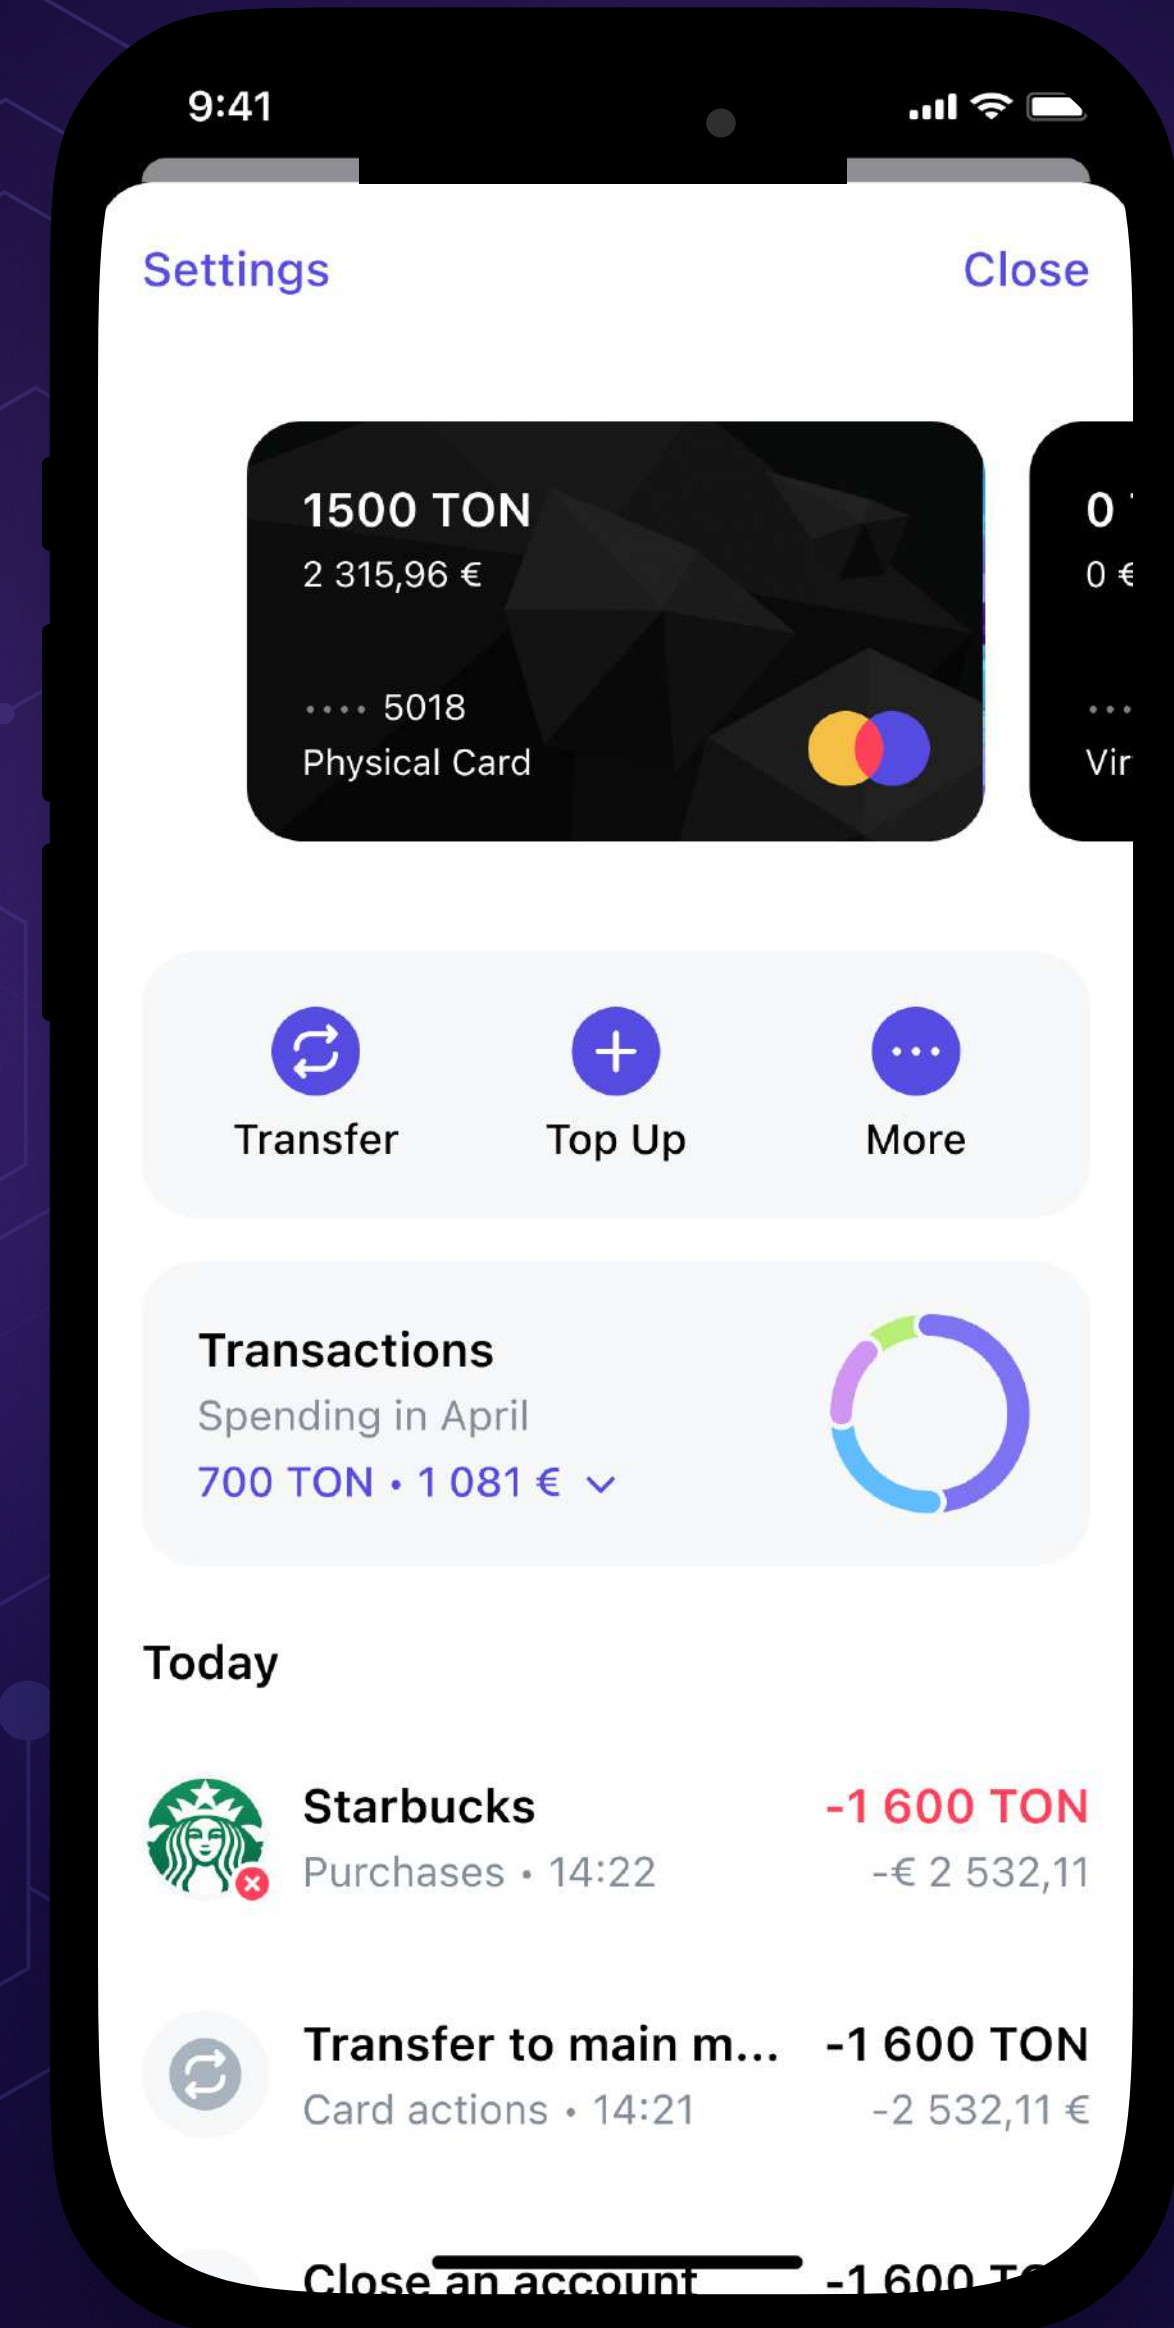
9:41

Settings Close

1500 TON
2 315,96 €
•••• 5018
Physical Card

0 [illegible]
0 €
•••
Vir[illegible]

Transfer
Top Up
More

Transactions
Spending in April
700 TON • 1 081 €

Today

Starbucks
Purchases • 14:22
-1 600 TON
-€ 2 532,11

Transfer to main m...
Card actions • 14:21
-1 600 TON
-2 532,11 €

Close an account
-1 600 T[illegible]